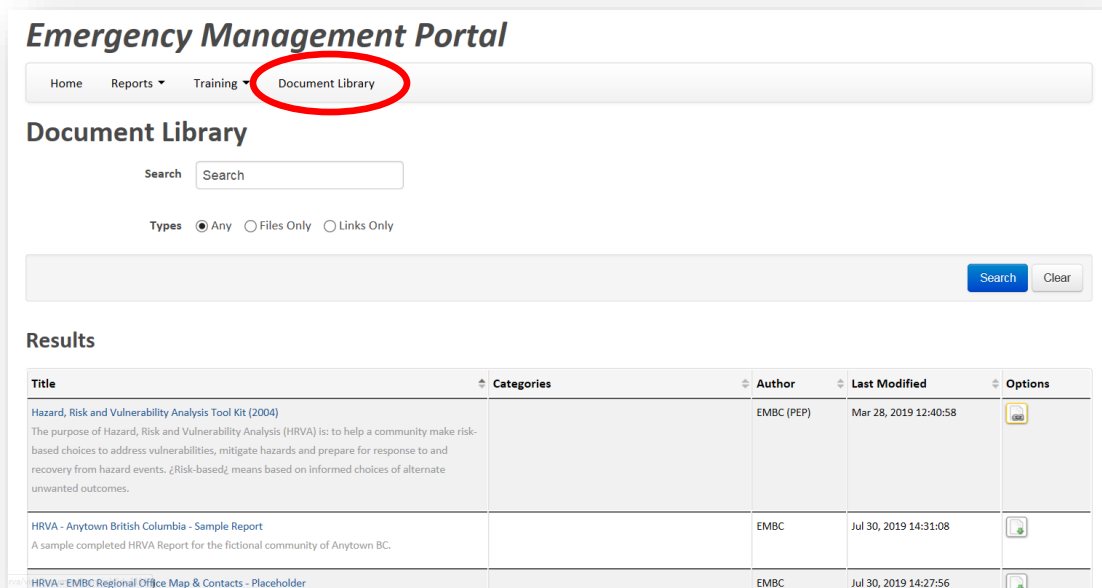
Emergency Management Portal

Home  Reports ▾  Training ▾  Document Library

Document Library

Search  Search

Types  Any  Files Only  Links Only

Search  Clear

Results

| Title | Categories | Author | Last Modified | Options |
|---|---|---|---|---|
| Hazard, Risk and Vulnerability Analysis Tool Kit (2004) The purpose of Hazard, Risk and Vulnerability Analysis (HRVA) is: to help a community make risk-based choices to address vulnerabilities, mitigate hazards and prepare for response to and recovery from hazard events. ¿Risk-based¿ means based on informed choices of alternate unwanted outcomes. | | EMBC (PEP) | Mar 28, 2019 12:40:58 | |
| HRVA - Anytown British Columbia - Sample Report A sample completed HRVA Report for the fictional community of Anytown BC. | | EMBC | Jul 30, 2019 14:31:08 | |
| HRVA - EMBC Regional Office Map & Contacts - Placeholder | | EMBC | Jul 30, 2019 14:27:56 | |